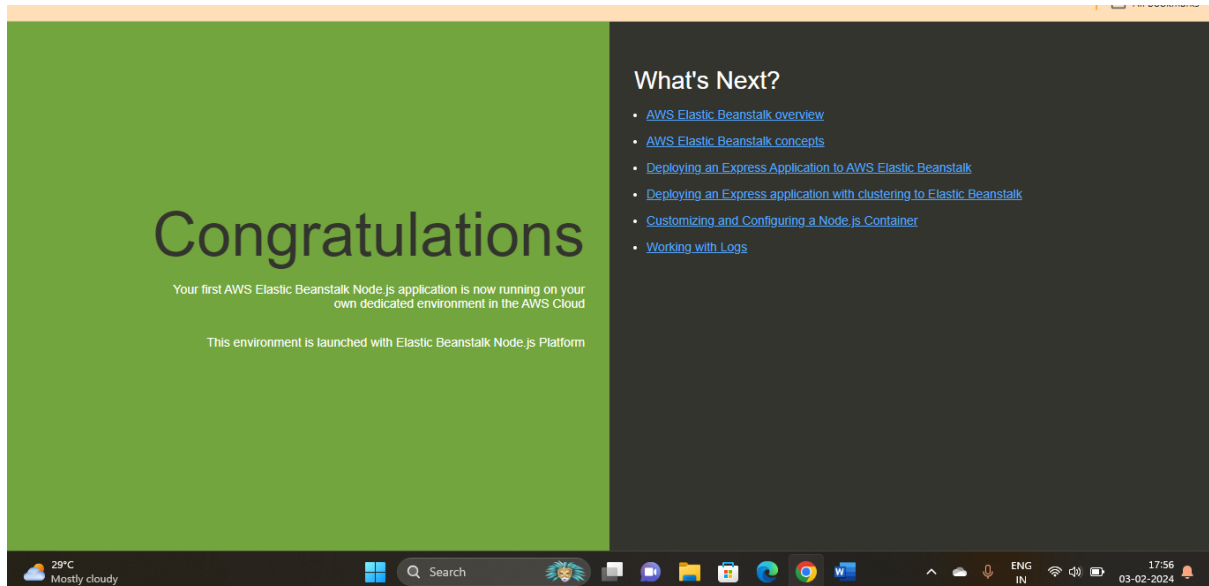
Congratulations

Your first AWS Elastic Beanstalk Node.js application is now running on your own dedicated environment in the AWS Cloud

This environment is launched with Elastic Beanstalk Node.js Platform

What's Next?

- AWS Elastic Beanstalk overview
- AWS Elastic Beanstalk concepts
- Deploying an Express Application to AWS Elastic Beanstalk
- Deploying an Express application with clustering to Elastic Beanstalk
- Customizing and Configuring a Node.js Container
- Working with Logs

29°C
Mostly cloudy

Search

ENG
IN

17:56
03-02-2024